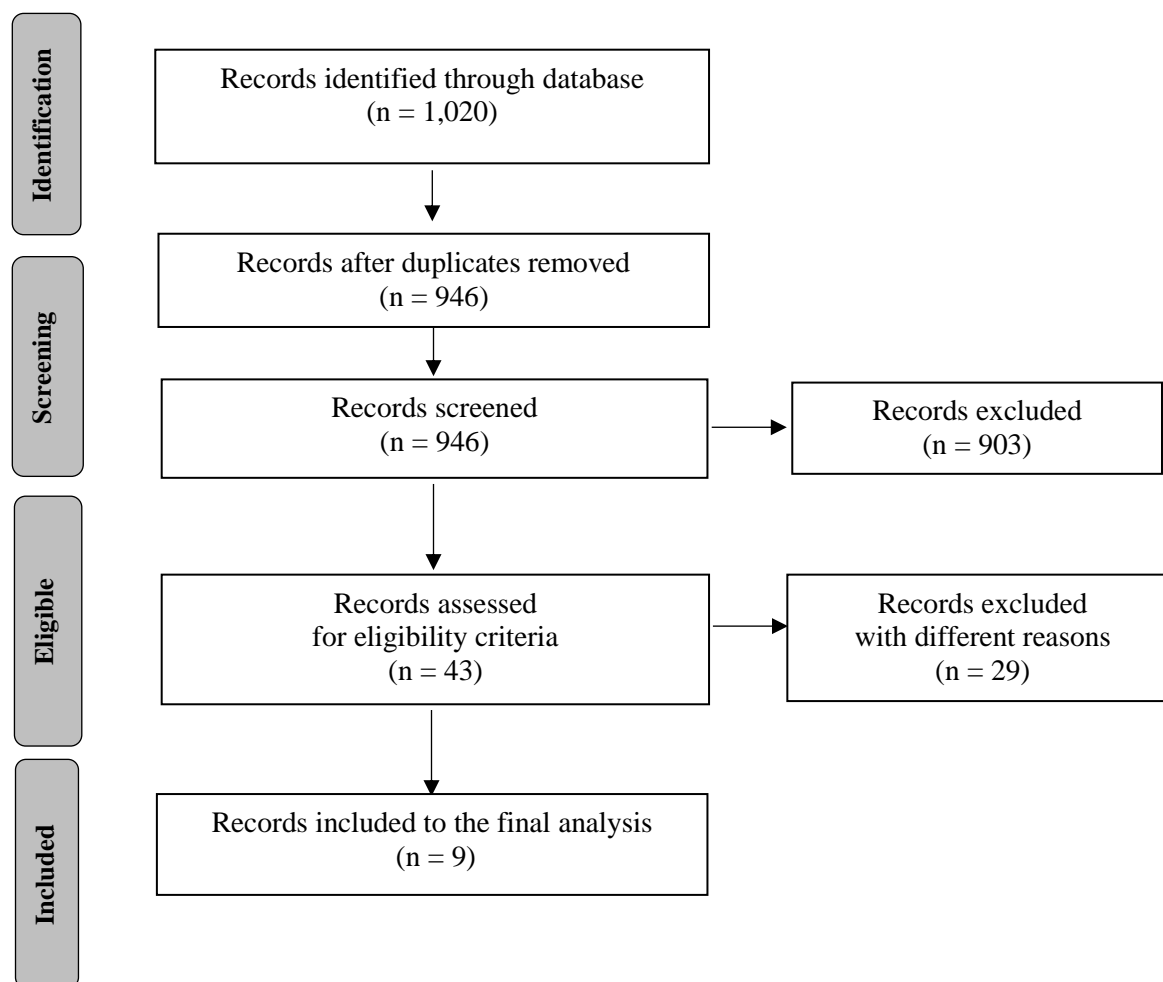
Identification

Records identified through database
(n = 1,020)

Screening

Records after duplicates removed
(n = 946)

Records screened
(n = 946)

Records excluded
(n = 903)

Eligible

Records assessed
for eligibility criteria
(n = 43)

Records excluded
with different reasons
(n = 29)

Included

Records included to the final analysis
(n = 9)